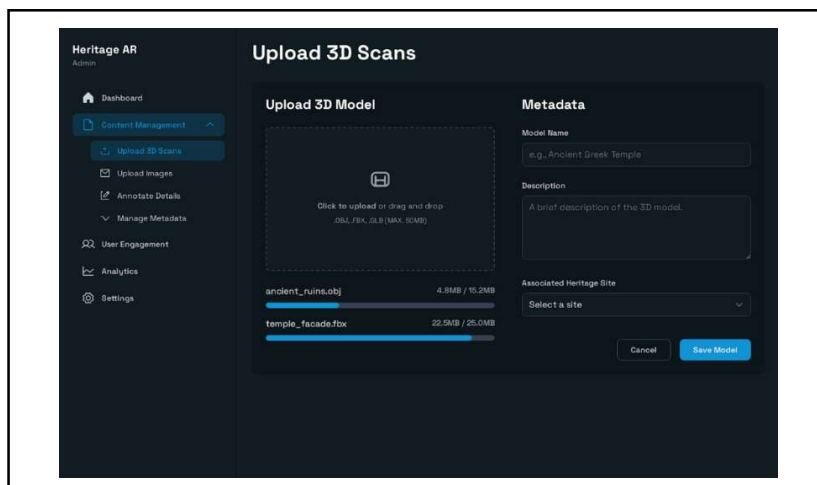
Heritage AR
Admin

Dashboard
Content Management
Upload 3D Scans
Upload Images
Annotate Details
Manage Metadata
User Engagement
Analytics
Settings

Upload 3D Scans

Upload 3D Model

Click to upload or drag and drop
.OBJ, .FBX, .GLB (MAX. 50MB)

ancient_ruins.obj 4.8MB / 15.2MB
temple_facade.fbx 22.5MB / 25.0MB

Metadata

Model Name
e.g., Ancient Greek Temple

Description
A brief description of the 3D model.

Associated Heritage Site
Select a site

Cancel
Save Model